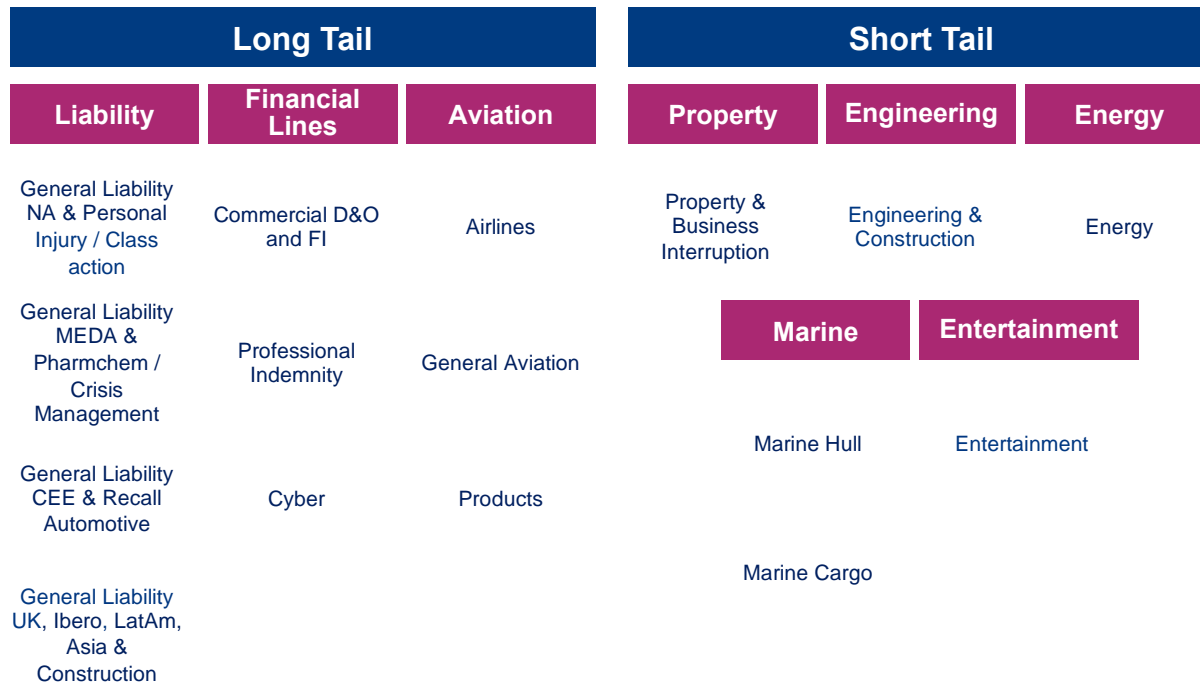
Long Tail

Liability

General Liability NA & Personal Injury / Class action

General Liability MEDA & Pharmchem / Crisis Management

General Liability CEE & Recall Automotive

General Liability UK, Ibero, LatAm, Asia & Construction

Financial Lines

Commercial D&O and FI

Professional Indemnity

Cyber

Aviation

Airlines

General Aviation

Products

Short Tail

Property

Property & Business Interruption

Engineering

Engineering & Construction

Energy

Energy

Marine

Marine Hull

Marine Cargo

Entertainment

Entertainment